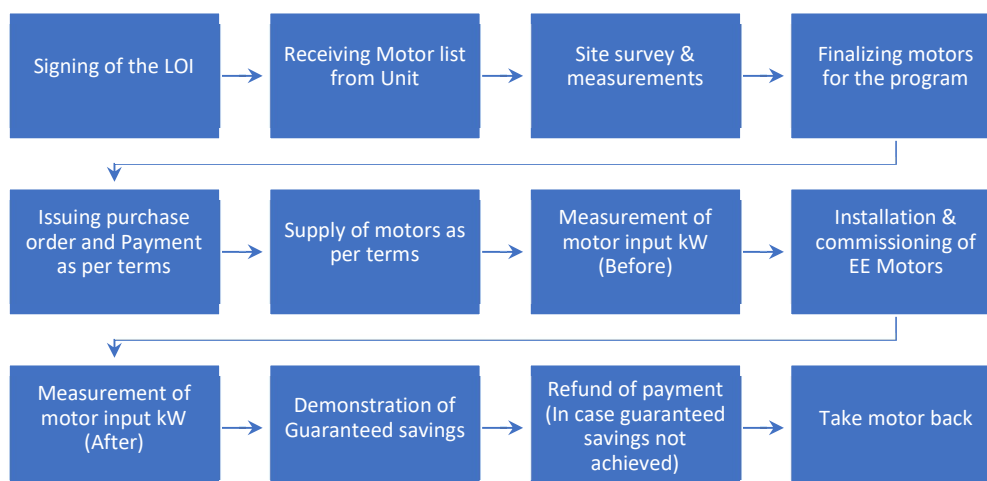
Signing of the LOI

Receiving Motor list from Unit

Site survey & measurements

Finalizing motors for the program

Issuing purchase order and Payment as per terms

Supply of motors as per terms

Measurement of motor input kW (Before)

Installation & commissioning of EE Motors

Measurement of motor input kW (After)

Demonstration of Guaranteed savings

Refund of payment (In case guaranteed savings not achieved)

Take motor back